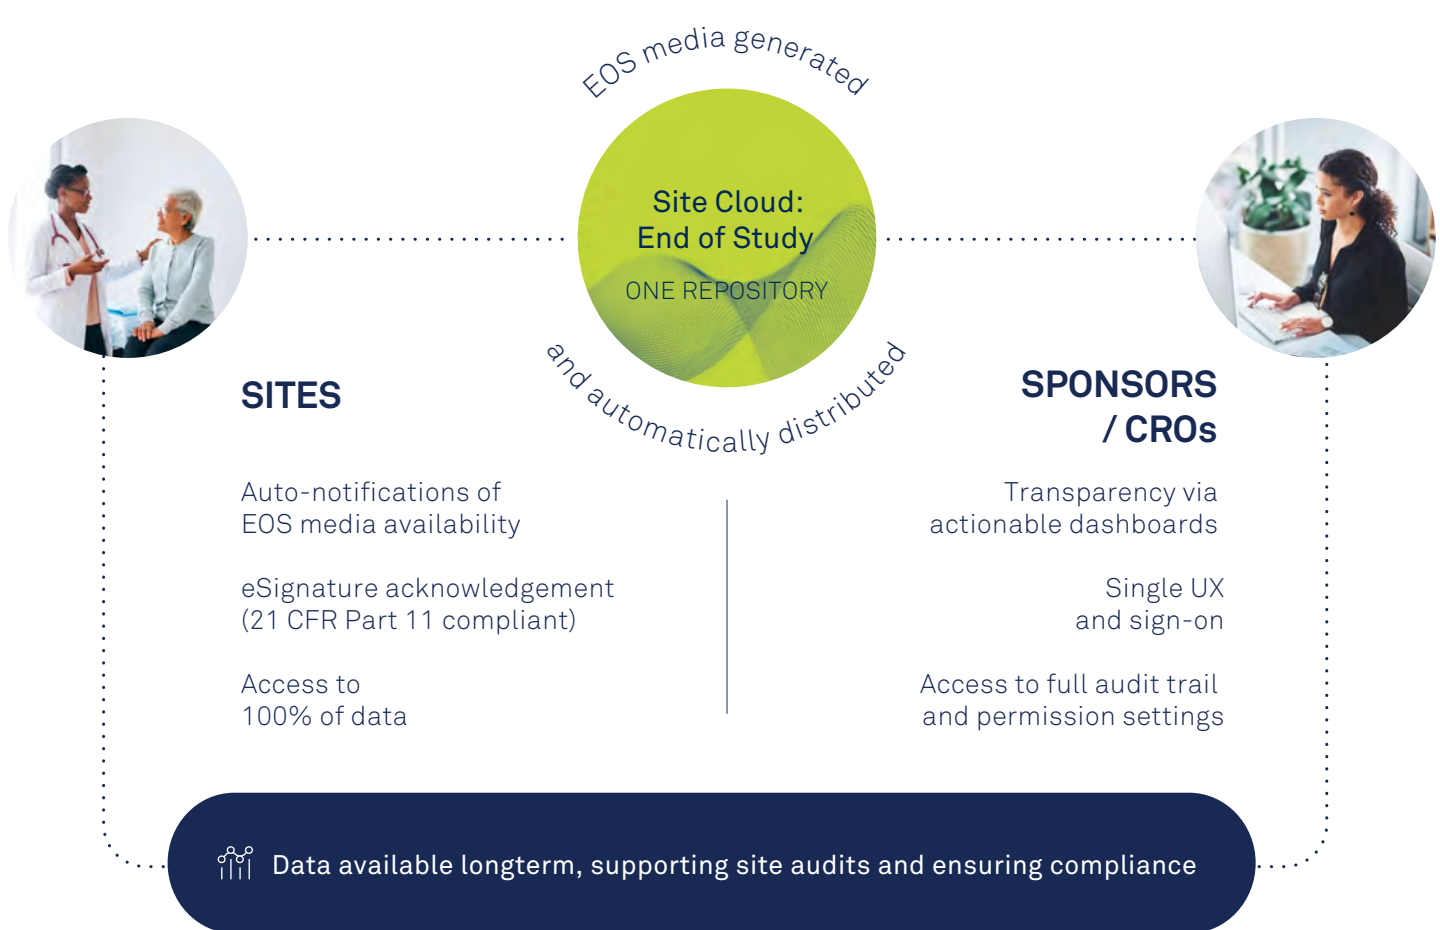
EOS media generated

Site Cloud:
End of Study

ONE REPOSITORY

and automatically distributed

SITES

Auto-notifications of
EOS media availability

eSignature acknowledgement
(21 CFR Part 11 compliant)

Access to
100% of data

SPONSORS
/ CROs

Transparency via
actionable dashboards

Single UX
and sign-on

Access to full audit trail
and permission settings

Data available longterm, supporting site audits and ensuring compliance